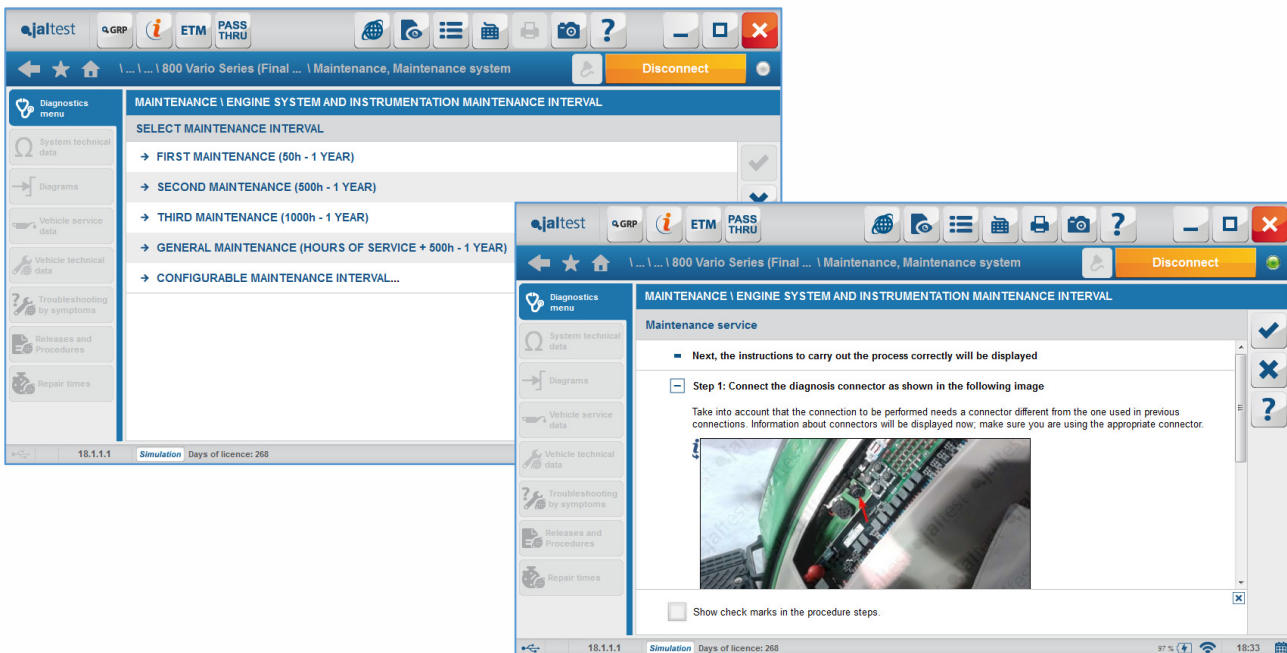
jaltest GRP ETM PASS THRU

\ ... \ ... \ 800 Vario Series (Final ... \ Maintenance, Maintenance system

Disconnect

Diagnostics menu

System technical data

Diagrams

Vehicle service data

Vehicle technical data

Troubleshooting by symptoms

Releases and Procedures

Repair times

MAINTENANCE \ ENGINE SYSTEM AND INSTRUMENTATION MAINTENANCE INTERVAL

SELECT MAINTENANCE INTERVAL

→ FIRST MAINTENANCE (50h - 1 YEAR)

→ SECOND MAINTENANCE (500h - 1 YEAR)

→ THIRD MAINTENANCE (1000h - 1 YEAR)

→ GENERAL MAINTENANCE (HOURS OF SERVICE + 500h - 1 YEAR)

→ CONFIGURABLE MAINTENANCE INTERVAL...

18.1.1.1 Simulation Days of licence: 268

jaltest GRP ETM PASS THRU

\ ... \ ... \ 800 Vario Series (Final ... \ Maintenance, Maintenance system

Disconnect

Diagnostics menu

System technical data

Diagrams

Vehicle service data

Vehicle technical data

Troubleshooting by symptoms

Releases and Procedures

Repair times

MAINTENANCE \ ENGINE SYSTEM AND INSTRUMENTATION MAINTENANCE INTERVAL

Maintenance service

Next, the instructions to carry out the process correctly will be displayed

Step 1: Connect the diagnosis connector as shown in the following image

Take into account that the connection to be performed needs a connector different from the one used in previous connections. Information about connectors will be displayed now; make sure you are using the appropriate connector.

Show check marks in the procedure steps.

18.1.1.1 Simulation Days of licence: 268

97 % 18:33